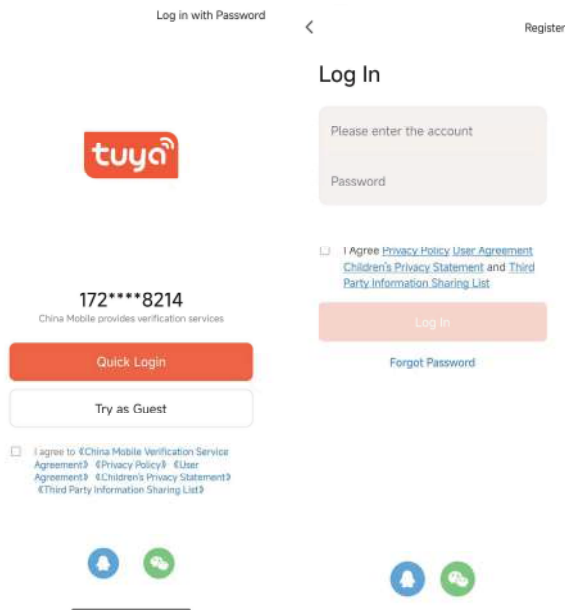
Log in with Password

tuya

172****8214

China Mobile provides verification services

Quick Login

Try as Guest

I agree to《China Mobile Verification Service Agreement》《Privacy Policy》《User Agreement》《Children's Privacy Statement》《Third Party Information Sharing List》

<

Register

Log In

Please enter the account

Password

I Agree Privacy Policy User Agreement Children's Privacy Statement and Third Party Information Sharing List

Log In

Forgot Password